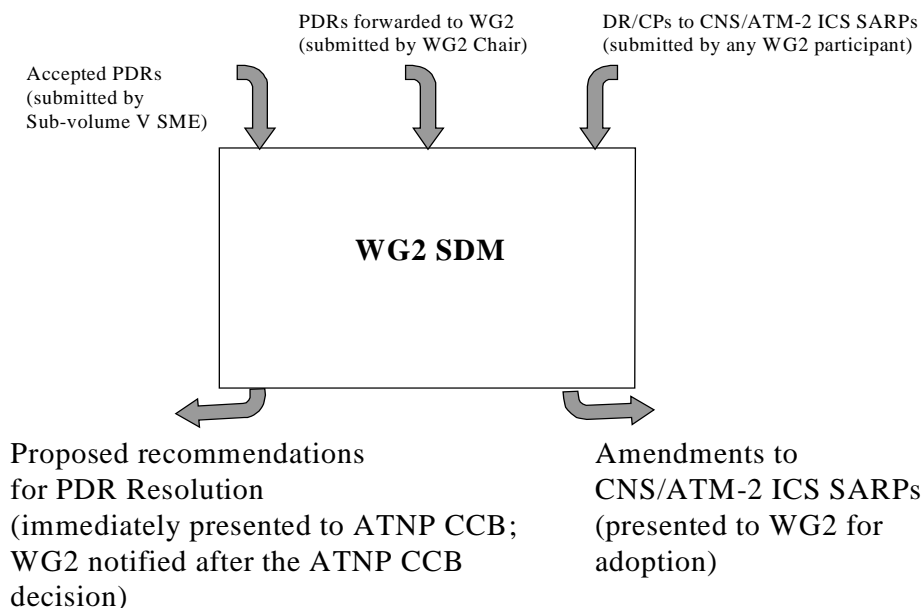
Accepted PDRs (submitted by Sub-volume V SME)

PDRs forwarded to WG2 (submitted by WG2 Chair)

DR/CPs to CNS/ATM-2 ICS SARPs (submitted by any WG2 participant)

WG2 SDM

Proposed recommendations for PDR Resolution (immediately presented to ATNP CCB; WG2 notified after the ATNP CCB decision)

Amendments to CNS/ATM-2 ICS SARPs (presented to WG2 for adoption)